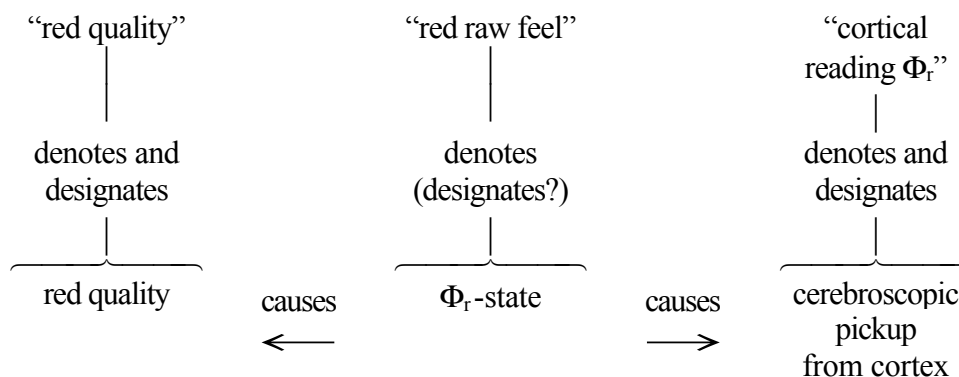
"red quality"

denotes and designates

red quality

causes

"red raw feel"

denotes (designates?)

$\Phi_r$-state

causes

"cortical reading $\Phi_r$"

denotes and designates

cerebroscopic pickup from cortex